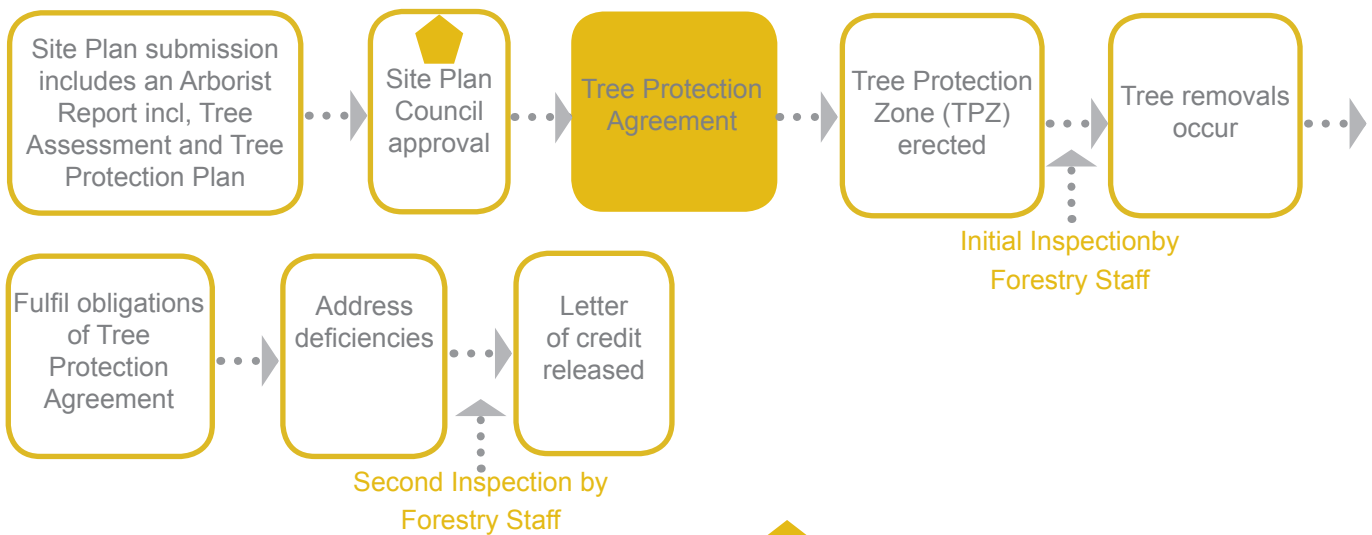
Site Plan submission includes an Arborist Report incl, Tree Assessment and Tree Protection Plan

Site Plan Council approval

Tree Protection Agreement

Tree Protection Zone (TPZ) erected

Tree removals occur

Initial Inspectionby Forestry Staff

Fulfil obligations of Tree Protection Agreement

Address deficiencies

Letter of credit released

Second Inspection by Forestry Staff